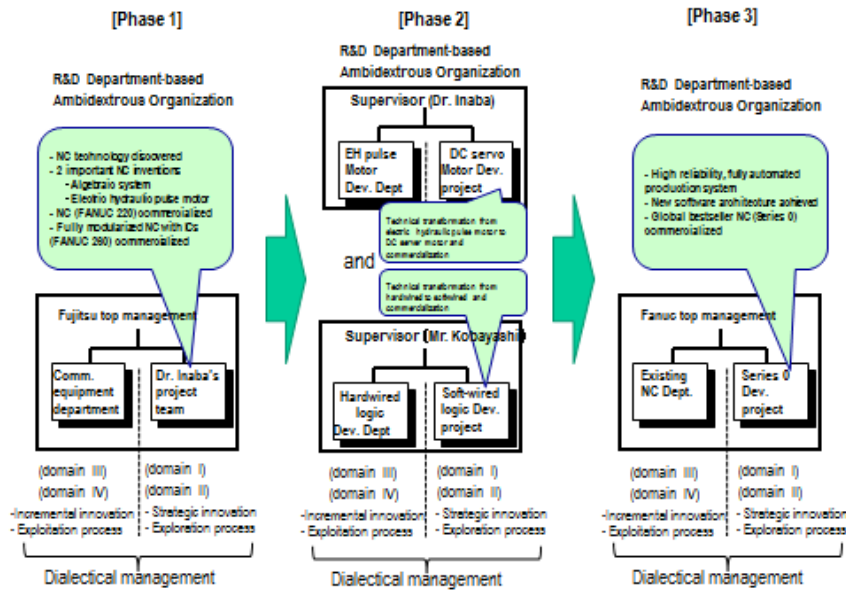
[Phase 1]

R&D Department-based Ambidextrous Organization

- NC technology discovered
- 2 important NC inventions
- Algebraic system
- Electric hydraulic pulse motor
- NC (FANUC 220) commercialized
- Fully modularized NC with ICs (FANUC 260) commercialized

Fujitsu top management

Comm. equipment department

Dr. Inaba's project team

(domain III)
(domain IV)
-Incremental innovation
- Exploitation process

(domain I)
(domain II)
- Strategic innovation
- Exploration process

Dialectical management

[Phase 2]

R&D Department-based Ambidextrous Organization

Supervisor (Dr. Inaba)

EH pulse Motor Dev. Dept

DC servo Motor Dev. project

Technical transformation from electric hydraulic pulse motor to DC servo motor and commercialization

and

Technical transformation from hardwired to softwired and commercialization

Supervisor (Mr. Kobayashi)

Hardwired logic Dev. Dept

Soft-wired logic Dev. project

(domain III)
(domain IV)
-Incremental innovation
- Exploitation process

(domain I)
(domain II)
- Strategic innovation
- Exploration process

Dialectical management

[Phase 3]

R&D Department-based Ambidextrous Organization

- High reliability, fully automated production system
- New software architecture achieved
- Global bestseller NC (Series 0) commercialized

Fanuc top management

Existing NC Dept.

Series 0 Dev. project

(domain III)
(domain IV)
-Incremental innovation
- Exploitation process

(domain I)
(domain II)
- Strategic innovation
- Exploration process

Dialectical management